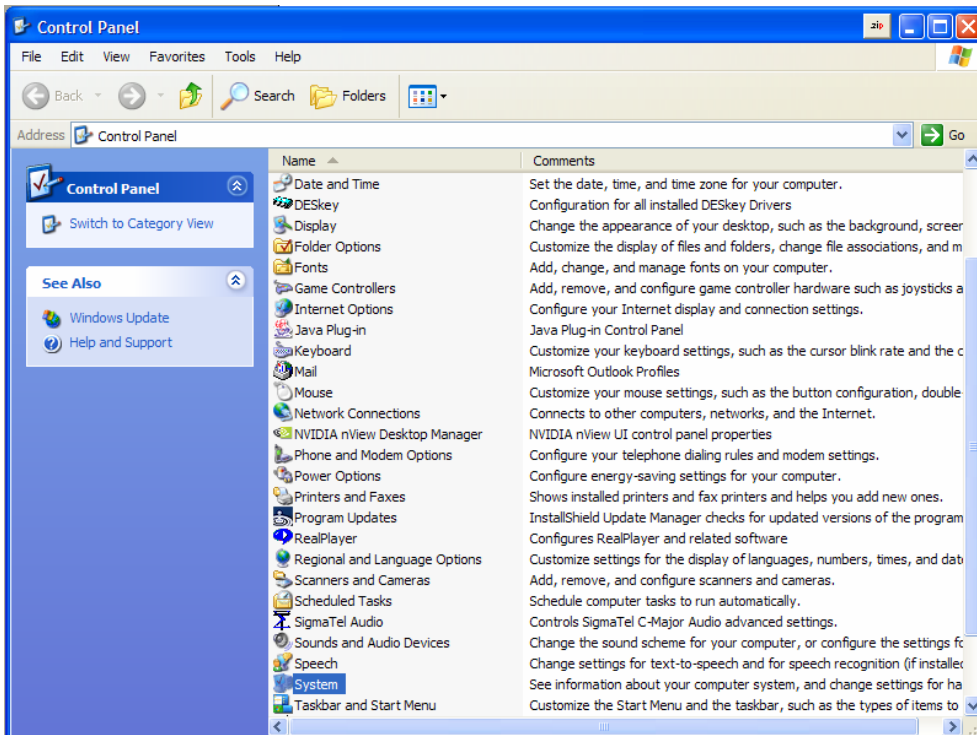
Control Panel

zip

File Edit View Favorites Tools Help

Back Search Folders

Address Control Panel Go

Control Panel

Switch to Category View

See Also

Windows Update

Help and Support

| Name | Comments |
|---|---|
| Date and Time | Set the date, time, and time zone for your computer. |
| DESkey | Configuration for all installed DESkey Drivers |
| Display | Change the appearance of your desktop, such as the background, screer |
| Folder Options | Customize the display of files and folders, change file associations, and m |
| Fonts | Add, change, and manage fonts on your computer. |
| Game Controllers | Add, remove, and configure game controller hardware such as joysticks a |
| Internet Options | Configure your Internet display and connection settings. |
| Java Plug-in | Java Plug-in Control Panel |
| Keyboard | Customize your keyboard settings, such as the cursor blink rate and the c |
| Mail | Microsoft Outlook Profiles |
| Mouse | Customize your mouse settings, such as the button configuration, double- |
| Network Connections | Connects to other computers, networks, and the Internet. |
| NVIDIA nView Desktop Manager | NVIDIA nView UI control panel properties |
| Phone and Modem Options | Configure your telephone dialing rules and modem settings. |
| Power Options | Configure energy-saving settings for your computer. |
| Printers and Faxes | Shows installed printers and fax printers and helps you add new ones. |
| Program Updates | InstallShield Update Manager checks for updated versions of the program |
| RealPlayer | Configures RealPlayer and related software |
| Regional and Language Options | Customize settings for the display of languages, numbers, times, and date |
| Scanners and Cameras | Add, remove, and configure scanners and cameras. |
| Scheduled Tasks | Schedule computer tasks to run automatically. |
| SigmaTel Audio | Controls SigmaTel C-Major Audio advanced settings. |
| Sounds and Audio Devices | Change the sound scheme for your computer, or configure the settings fo |
| Speech | Change settings for text-to-speech and for speech recognition (if installed |
| System | See information about your computer system, and change settings for ha |
| Taskbar and Start Menu | Customize the Start Menu and the taskbar, such as the types of items to |